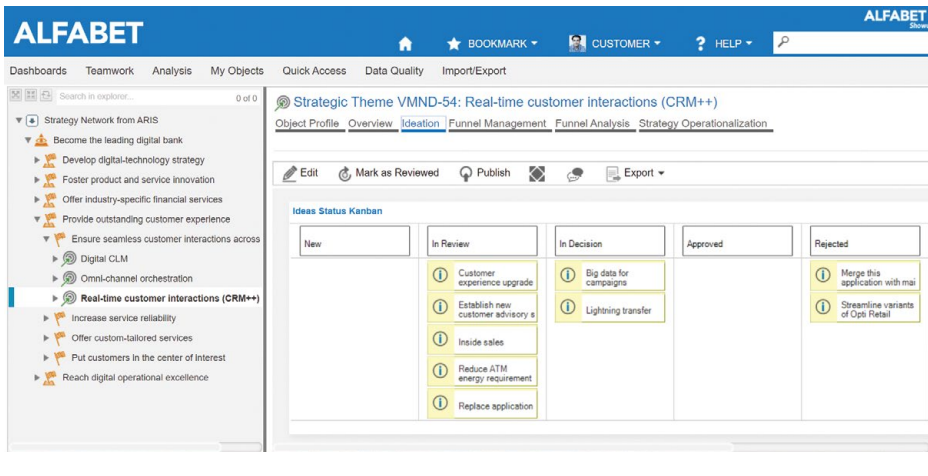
ALFABET

BOOKMARK ▾ CUSTOMER ▾ HELP ▾

ALFABET Show

Dashboards Teamwork Analysis My Objects Quick Access Data Quality Import/Export

Search in explorer... 0 of 0

Strategy Network from ARIS
Become the leading digital bank
Develop digital-technology strategy
Foster product and service innovation
Offer industry-specific financial services
Provide outstanding customer experience
Ensure seamless customer interactions across
Digital CLM
Omni-channel orchestration
Real-time customer interactions (CRM++)
Increase service reliability
Offer custom-tailored services
Put customers in the center of interest
Reach digital operational excellence

Strategic Theme VMND-54: Real-time customer interactions (CRM++)

Object Profile Overview Ideation Funnel Management Funnel Analysis Strategy Operationalization

Edit Mark as Reviewed Publish Export ▾

Ideas Status Kanban

| New | In Review | In Decision | Approved | Rejected |
|---|---|---|---|---|
| | Customer experience upgrade | Big data for campaigns | | Merge this application with mai |
| | Establish new customer advisory s | Lightning transfer | | Streamline variants of Opti Retail |
| | Inside sales | | | |
| | Reduce ATM energy requirement | | | |
| | Replace application | | | |